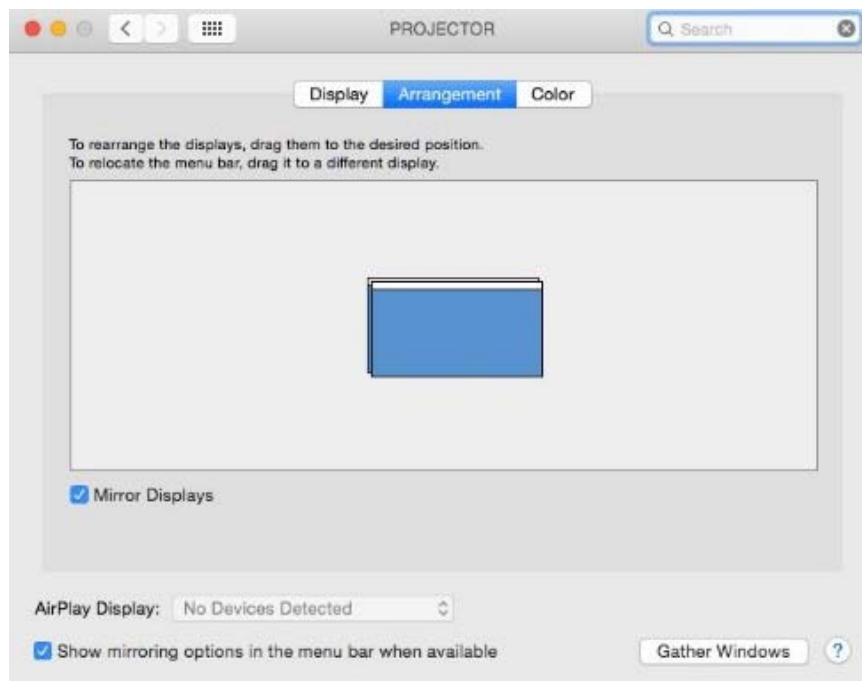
PROJECTOR

Search

Display Arrangement Color

To rearrange the displays, drag them to the desired position.
To relocate the menu bar, drag it to a different display.

Mirror Displays

AirPlay Display: No Devices Detected

Show mirroring options in the menu bar when available

Gather Windows

?